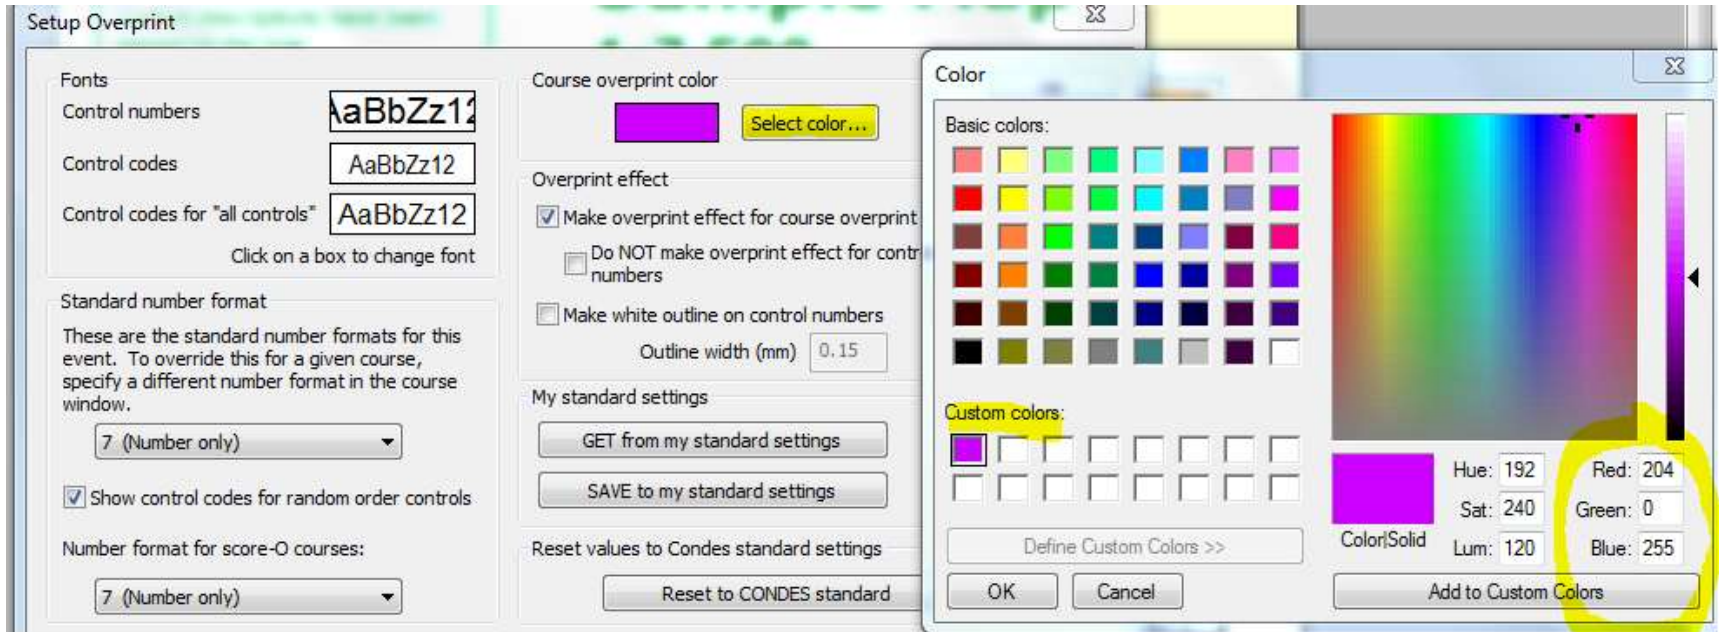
Setup Overprint

Fonts
Control numbers AaBbZz12
Control codes AaBbZz12
Control codes for "all controls" AaBbZz12
Click on a box to change font

Standard number format
These are the standard number formats for this event. To override this for a given course, specify a different number format in the course window.
7 (Number only)
Show control codes for random order controls
Number format for score-O courses:
7 (Number only)

Course overprint color
Select color...

Overprint effect
Make overprint effect for course overprint
Do NOT make overprint effect for contr numbers
Make white outline on control numbers
Outline width (mm) 0.15

My standard settings
GET from my standard settings
SAVE to my standard settings

Reset values to Condes standard settings
Reset to CONDES standard

Color
Basic colors:
Custom colors:
Define Custom Colors >>
OK Cancel
Color|Solid
Hue: 192
Sat: 240
Lum: 120
Red: 204
Green: 0
Blue: 255
Add to Custom Colors